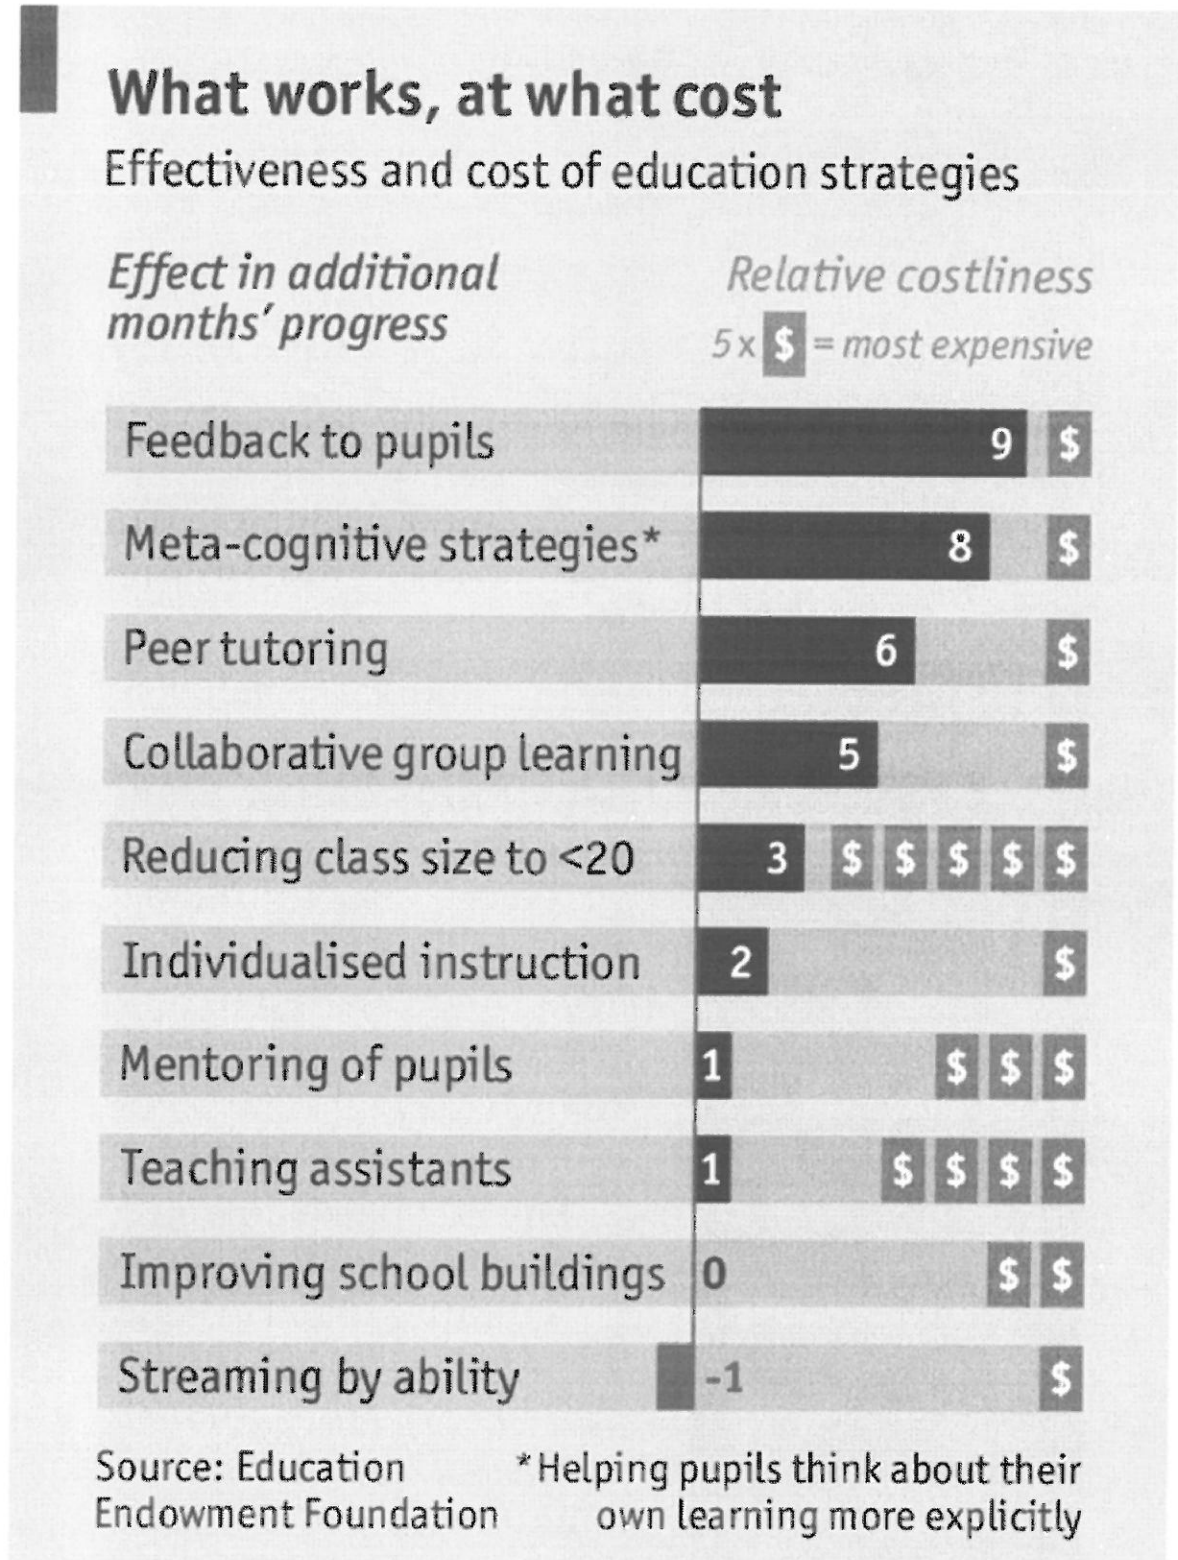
What works, at what cost

Effectiveness and cost of education strategies

Effect in additional months' progress

Relative costliness
5 x $ = most expensive

| Strategy | Effect | Cost |
|---|---|---|
| Feedback to pupils | 9 | $ |
| Meta-cognitive strategies* | 8 | $ |
| Peer tutoring | 6 | $ |
| Collaborative group learning | 5 | $ |
| Reducing class size to <20 | 3 | $ $ $ $ $ |
| Individualised instruction | 2 | $ |
| Mentoring of pupils | 1 | $ $ $ |
| Teaching assistants | 1 | $ $ $ $ |
| Improving school buildings | 0 | $ $ |
| Streaming by ability | -1 | $ |

Source: Education Endowment Foundation

*Helping pupils think about their own learning more explicitly